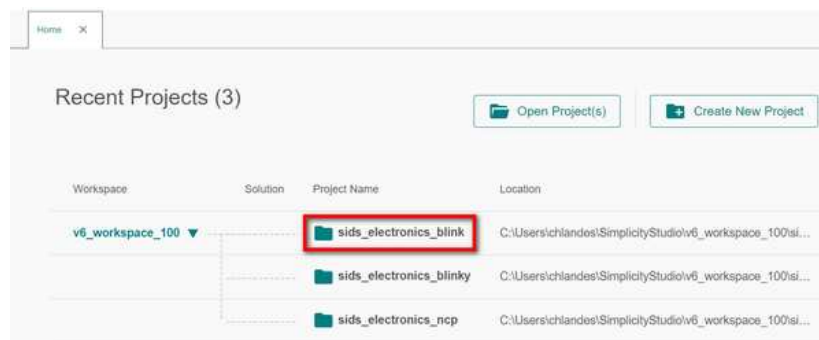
Home ×

Recent Projects (3)

Open Project(s)

Create New Project

| Workspace | Solution | Project Name | Location |
|---|---|---|---|
| v6_workspace_100 ▼ | | sids_electronics_blink | C:\Users\chlandes\SimplicityStudio\v6_workspace_100\si... |
| | | sids_electronics_blinky | C:\Users\chlandes\SimplicityStudio\v6_workspace_100\si... |
| | | sids_electronics_ncp | C:\Users\chlandes\SimplicityStudio\v6_workspace_100\si... |